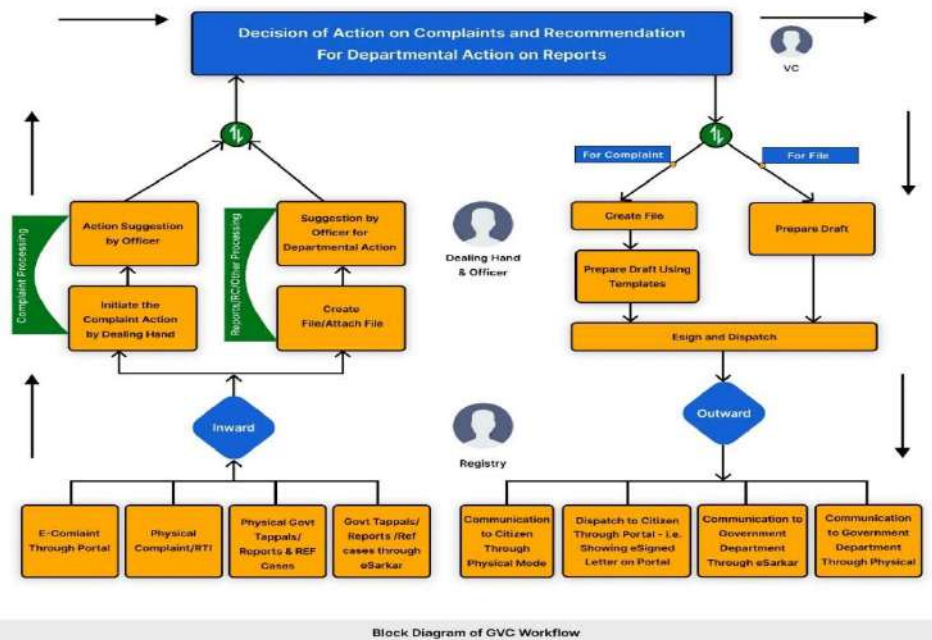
Decision of Action on Complaints and Recommendation For Departmental Action on Reports

VC

Complaint Processing

Action Suggestion by Officer

Initiate the Complaint Action by Dealing Hand

Reports/RC/Other Processing

Suggestion by Officer for Departmental Action

Create File/Attach File

Dealing Hand & Officer

For Complaint

For File

Create File

Prepare Draft Using Templates

Prepare Draft

Esign and Dispatch

Inward

Registry

Outward

E-Comlaint Through Portal

Physical Complaint/RTI

Physical Govt Tappals/ Reports & REF Cases

Govt Tappals/ Reports /Ref cases through eSarkar

Communication to Citizen Through Physical Mode

Dispatch to Citizen Through Portal - i.e. Showing eSigned Letter on Portal

Communication to Government Department Through eSarkar

Communication to Government Department Through Physical

Block Diagram of GVC Workflow